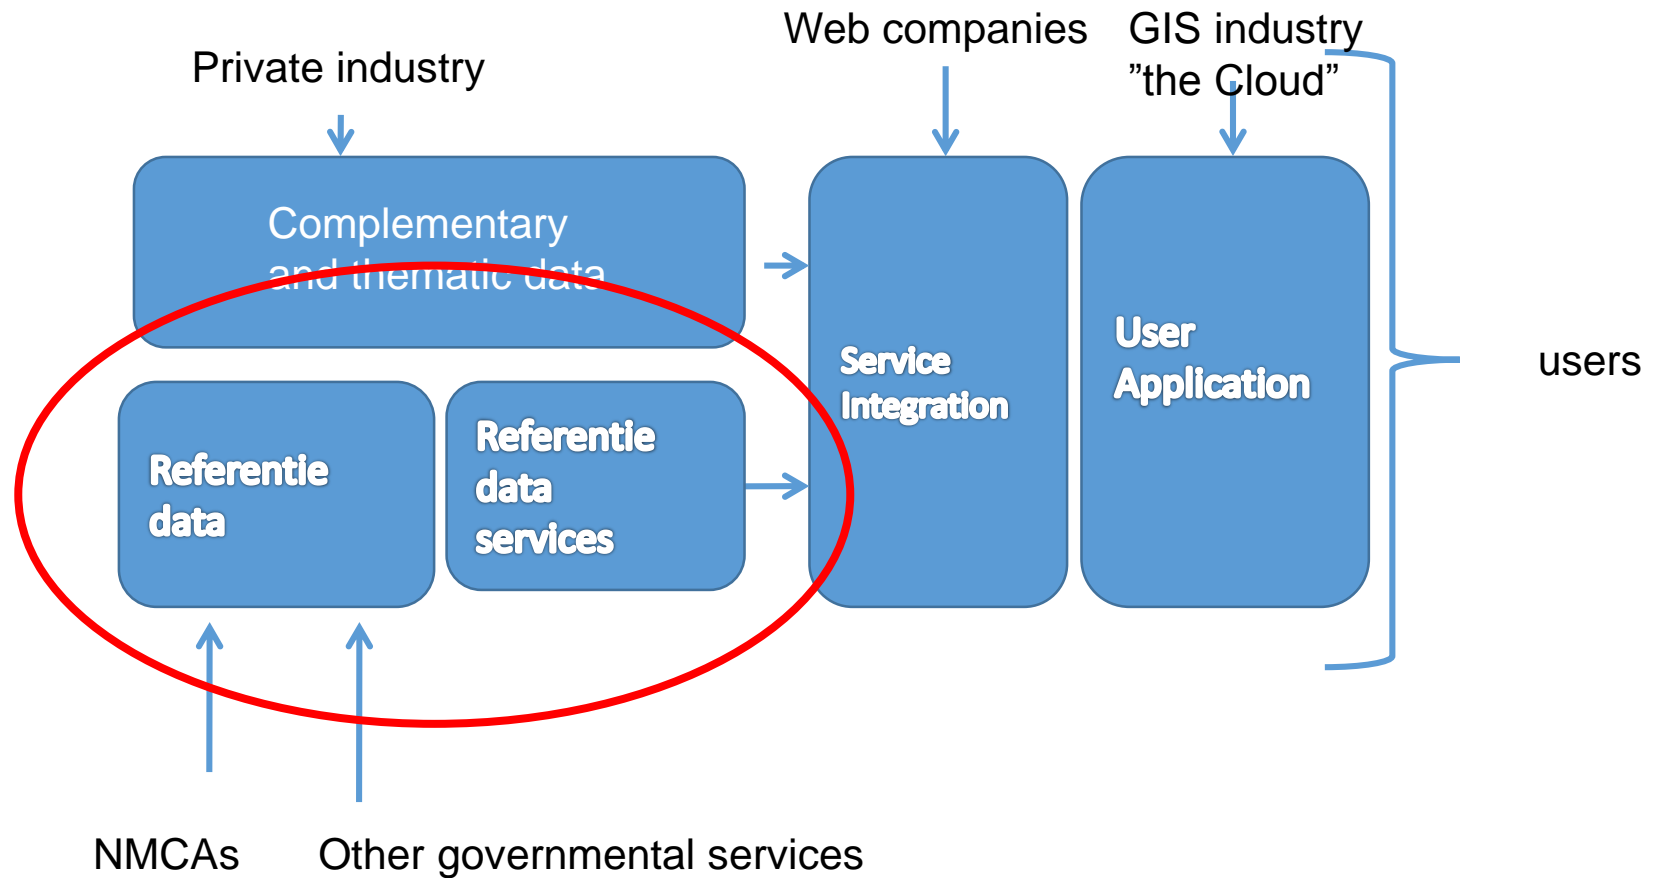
Private industry

Web companies

GIS industry
”the Cloud”

Complementary and thematic data

Service Integration

User Application

users

Referentie data

Referentie data services

NMCAs

Other governmental services